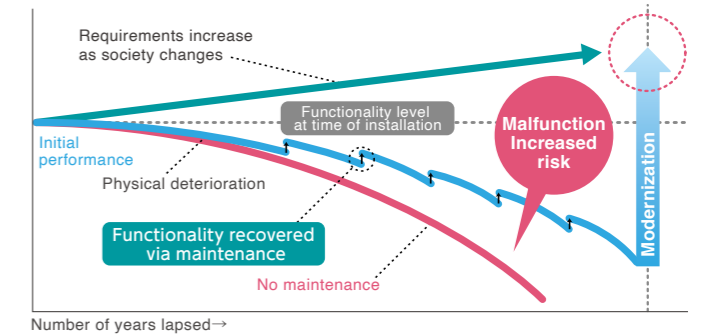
Requirements increase as society changes

Functionality level at time of installation

Initial performance

Physical deterioration

Malfunction Increased risk

Modernization

Functionality recovered via maintenance

No maintenance

Number of years lapsed→